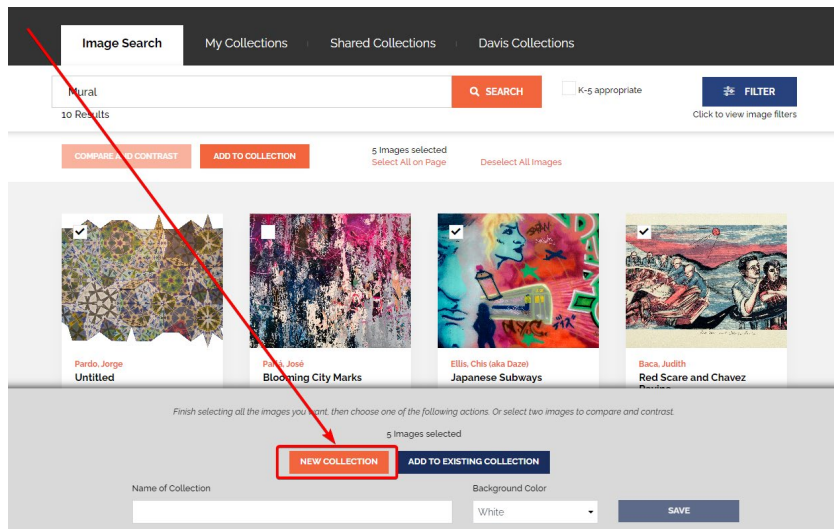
Image Search
My Collections
Shared Collections
Davis Collections

Mural
SEARCH
K-5 appropriate
FILTER
Click to view image filters
10 Results

COMPARE AND CONTRAST
ADD TO COLLECTION
5 Images selected
Select All on Page
Deselect All Images

Pardo, Jorge
Untitled

Pa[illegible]á, José
Blooming City Marks

Ellis, Chis (aka Daze)
Japanese Subways

Baca, Judith
Red Scare and Chavez Ravine

Finish selecting all the images you want, then choose one of the following actions. Or select two images to compare and contrast.
5 Images selected
NEW COLLECTION
ADD TO EXISTING COLLECTION
Name of Collection
Background Color
White
SAVE